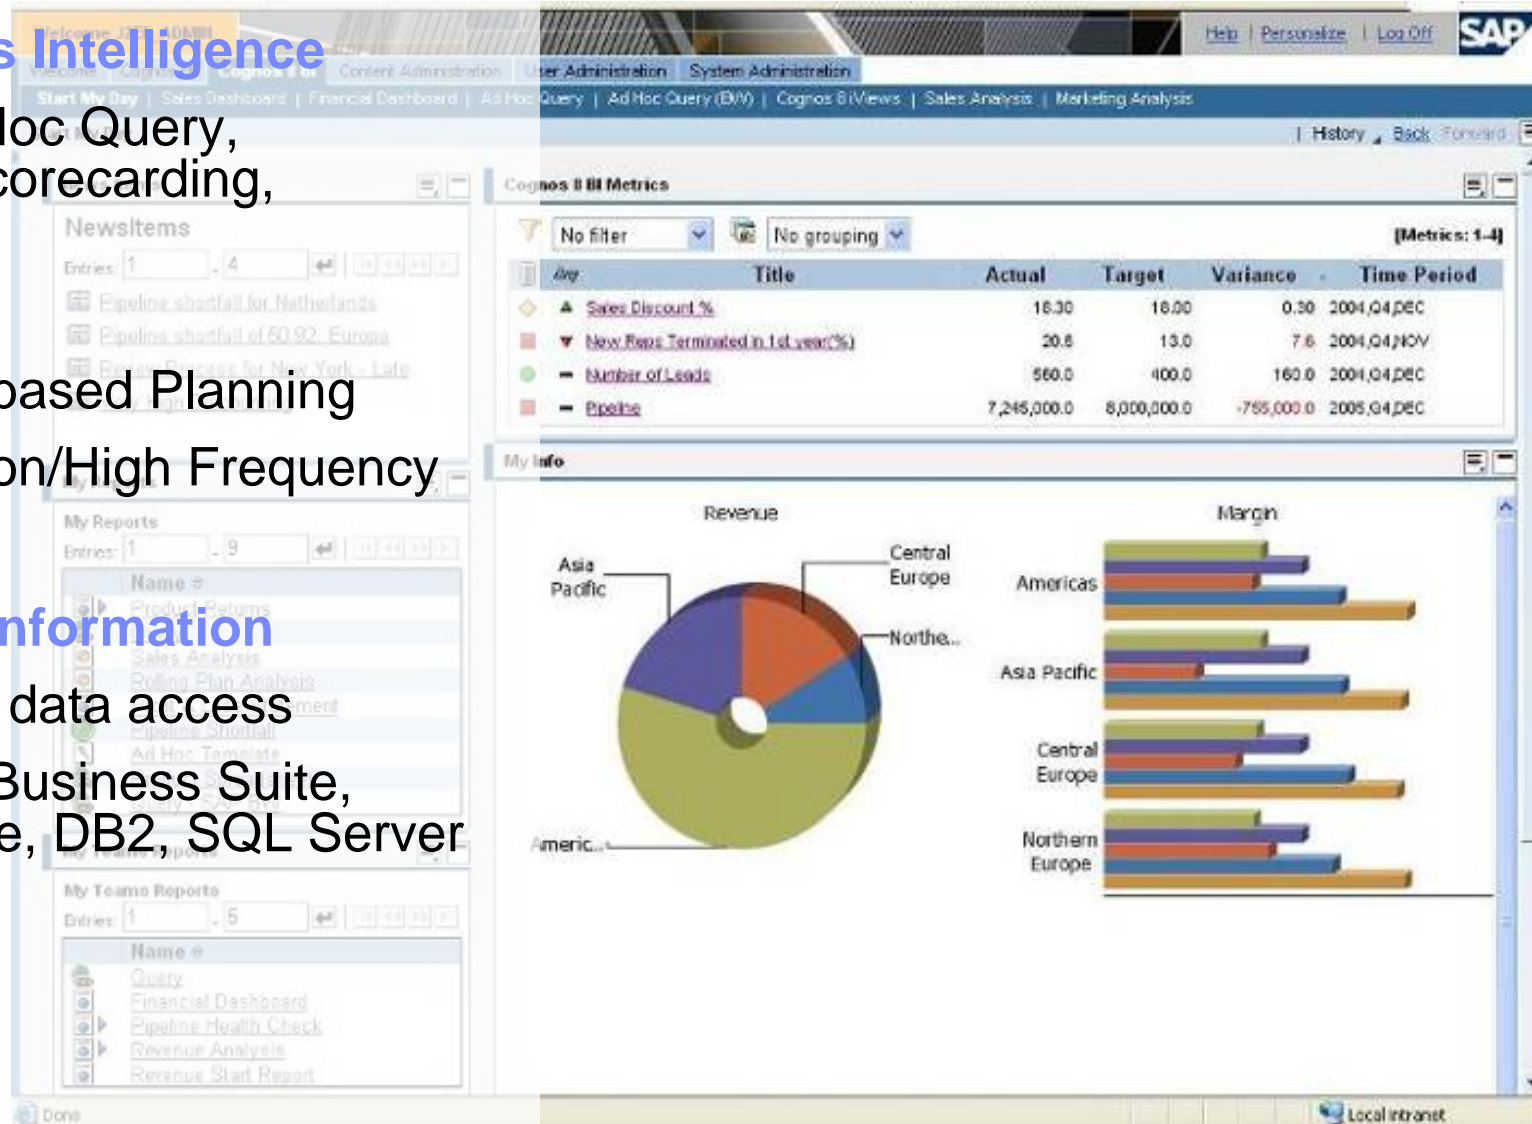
s Intelligence
loc Query,
corecarding,

based Planning
on/High Frequency

nformation
data access
Business Suite,
e, DB2, SQL Server

Welcome OTT ADMIN
Help | Personalize | Log Off
SAP
Welcome | Cognos | Cognos 8 BI | Content Administration | User Administration | System Administration
Start My Day | Sales Dashboard | Financial Dashboard | Ad Hoc Query | Ad Hoc Query (BW) | Cognos 8 iViews | Sales Analysis | Marketing Analysis
| History | Back Forward

NewsItems
Entries: 1 - 4
Pipeline shortfall for Netherlands
Pipeline shortfall of 50.92: Europe
Review Process for New York - Late

My Reports
Entries: 1 - 9
Name
Product Returns
Sales Analysis
Rolling Plan Analysis
ment
Pipeline Shortfall
Ad Hoc Template
Query BW

My Teams Reports
Entries: 1 - 5
Name
Query
Financial Dashboard
Pipeline Health Check
Revenue Analysis
Revenue Start Report

Cognos 8 BI Metrics
No filter
No grouping
[Metrics: 1-4]

| Title | Actual | Target | Variance | Time Period |
|---|---|---|---|---|
| Sales Discount % | 18.30 | 18.00 | 0.30 | 2004,Q4,DEC |
| New Reps Terminated in 1st year(%) | 20.6 | 13.0 | 7.6 | 2004,Q4,NOV |
| Number of Leads | 560.0 | 400.0 | 160.0 | 2004,Q4,DEC |
| Pipeline | 7,245,000.0 | 8,000,000.0 | -755,000.0 | 2005,Q4,DEC |

My Info
Revenue
Asia Pacific
Central Europe
Northe...
Americ...
Margin
Americas
Asia Pacific
Central Europe
Northern Europe

Done
Local intranet